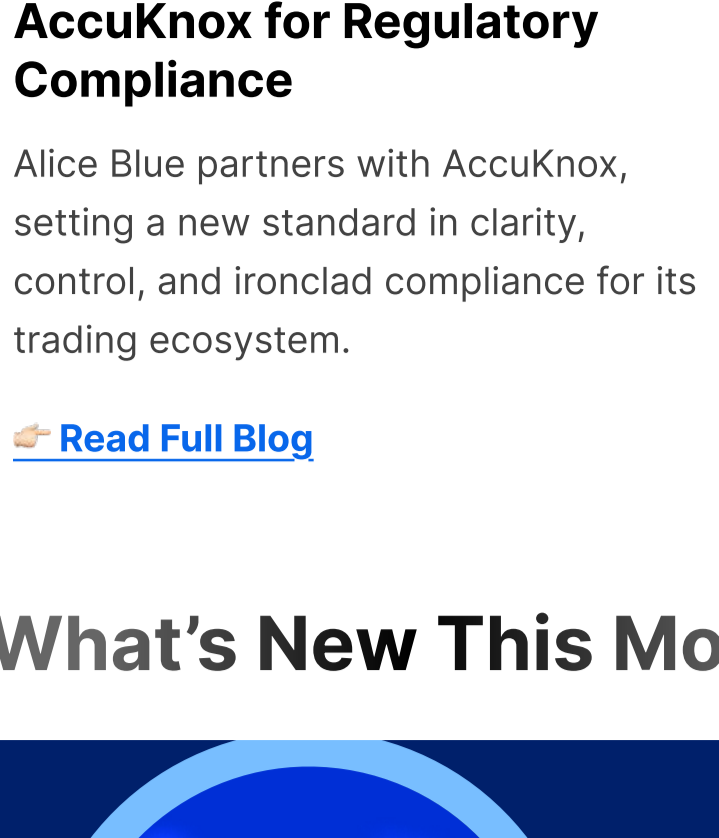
AccuKnox for Regulatory Compliance

Alice Blue partners with AccuKnox, setting a new standard in clarity, control, and ironclad compliance for its trading ecosystem.

👉🏻 Read Full Blog

What's New This Mo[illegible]